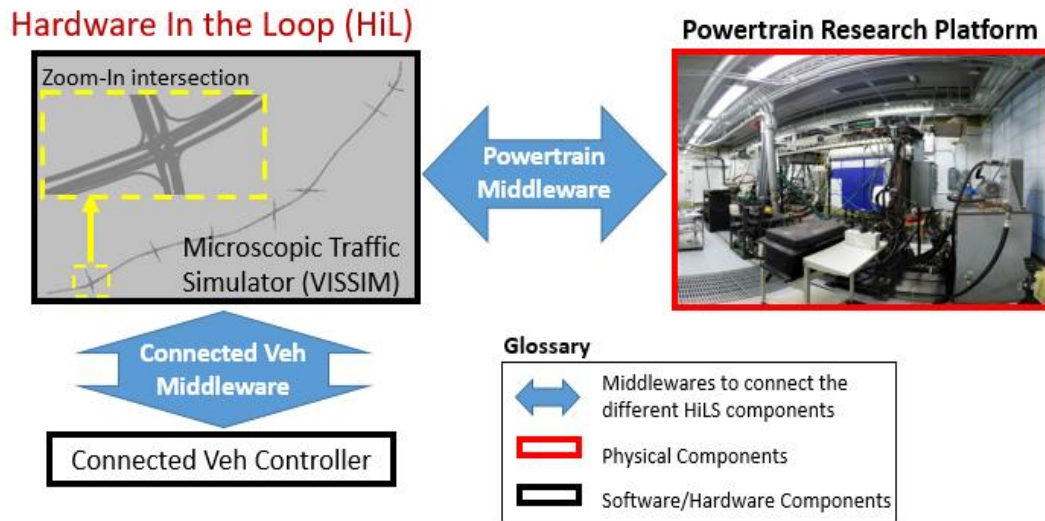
Hardware In the Loop (HiL)

Zoom-In intersection

Microscopic Traffic Simulator (VISSIM)

Powertrain Middleware

Powertrain Research Platform

Connected Veh Middleware

Connected Veh Controller

Glossary

Middlewares to connect the different HiLS components

Physical Components

Software/Hardware Components